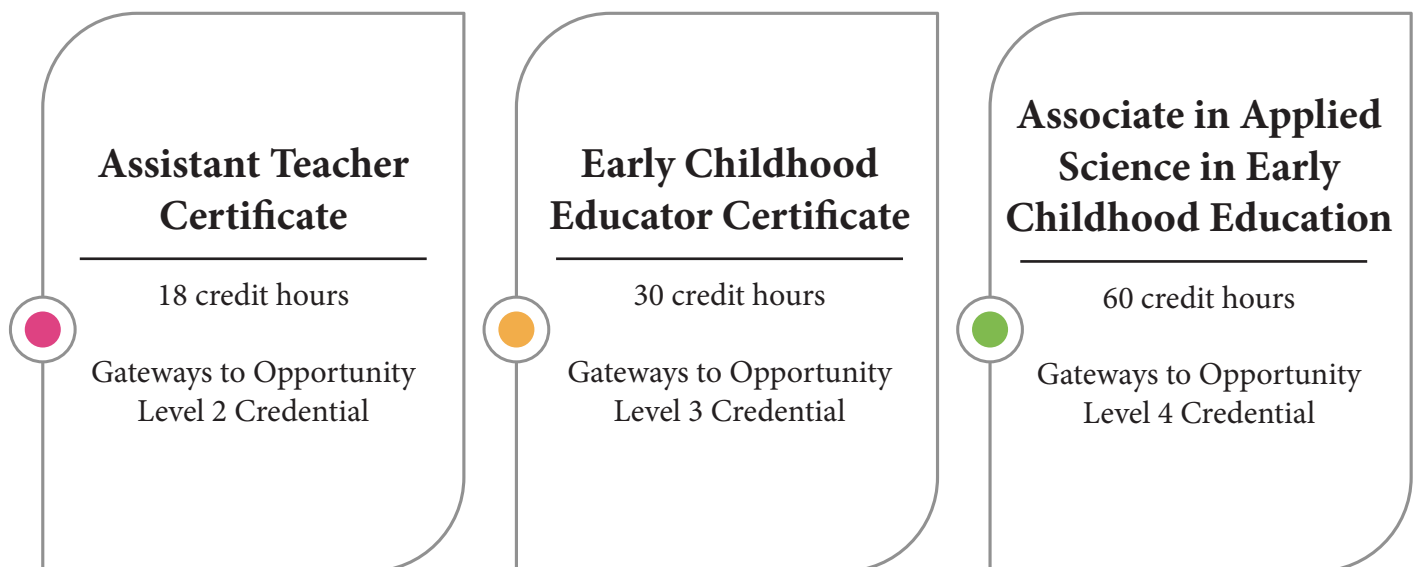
Assistant Teacher Certificate

18 credit hours

Gateways to Opportunity Level 2 Credential

Early Childhood Educator Certificate

30 credit hours

Gateways to Opportunity Level 3 Credential

Associate in Applied Science in Early Childhood Education

60 credit hours

Gateways to Opportunity Level 4 Credential